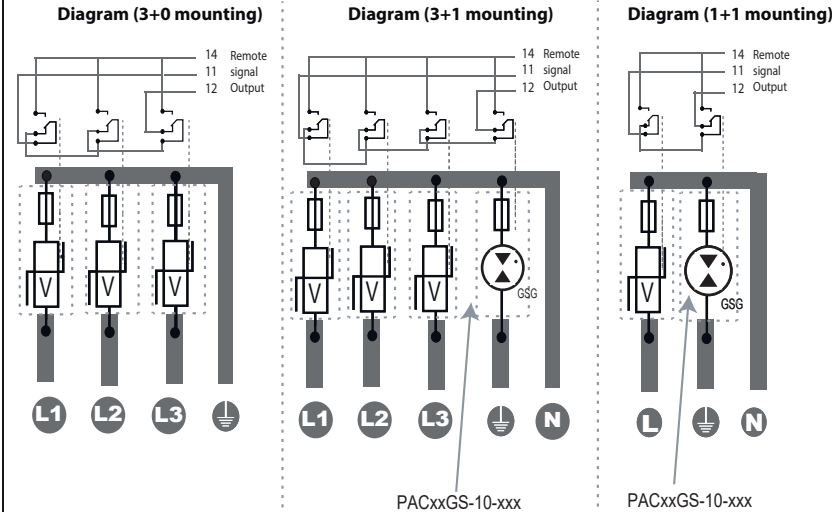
Diagram (3+0 mounting)

14 Remote
11 signal
12 Output

V V V

L1 L2 L3

Diagram (3+1 mounting)

14 Remote
11 signal
12 Output

V V V

GSG

L1 L2 L3 N

PACxxGS-10-xxx

Diagram (1+1 mounting)

14 Remote
11 signal
12 Output

V

GSG

L N

PACxxGS-10-xxx